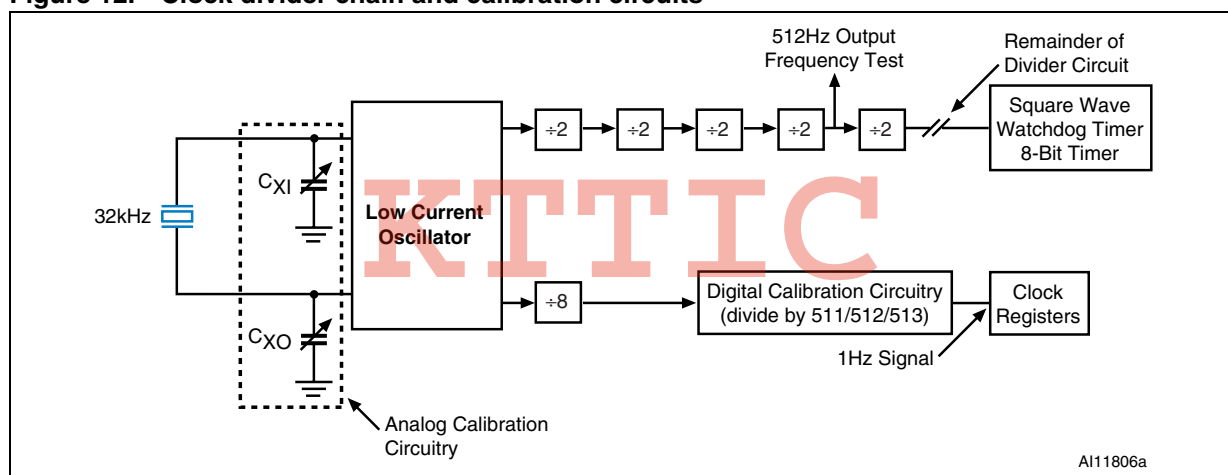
Figure 12. Clock divider chain and calibration circuits

512Hz Output Frequency Test

Remainder of Divider Circuit

÷2

÷2

÷2

÷2

÷2

Square Wave Watchdog Timer 8-Bit Timer

32kHz

$C_{XI}$

Low Current Oscillator

KTTIC

$C_{XO}$

÷8

Digital Calibration Circuitry (divide by 511/512/513)

Clock Registers

1Hz Signal

Analog Calibration Circuitry

AI11806a